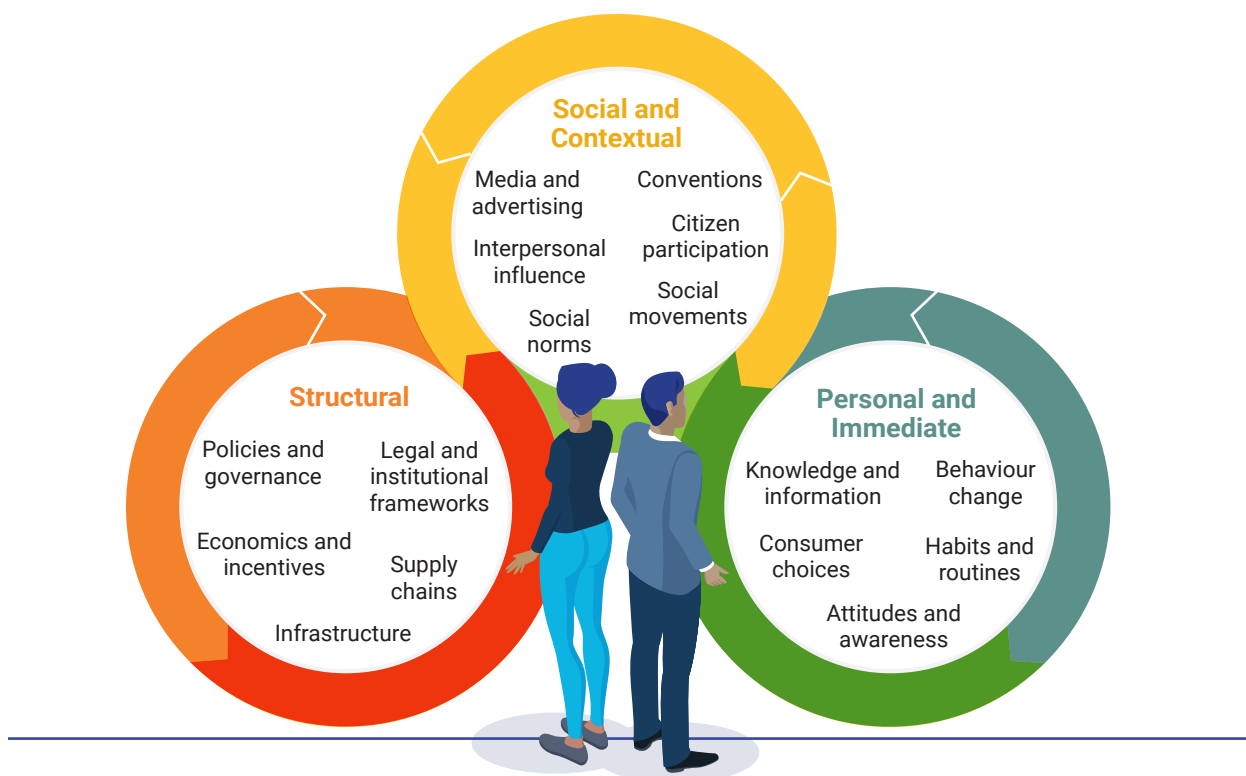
Social and Contextual

Media and advertising

Conventions

Citizen participation

Interpersonal influence

Social movements

Social norms

Structural

Policies and governance

Legal and institutional frameworks

Economics and incentives

Supply chains

Infrastructure

Personal and Immediate

Knowledge and information

Behaviour change

Consumer choices

Habits and routines

Attitudes and awareness